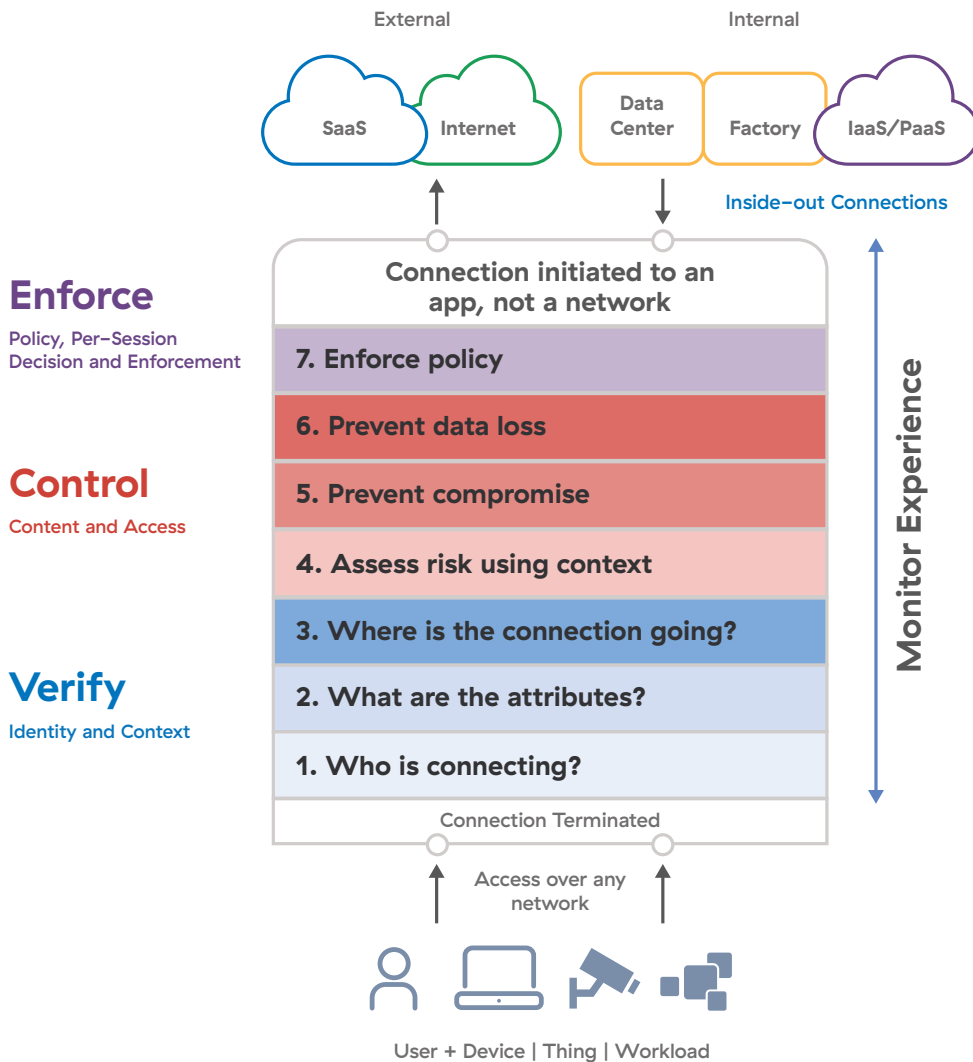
External

Internal

SaaS

Internet

Data Center

Factory

IaaS/PaaS

Inside-out Connections

Enforce

Policy, Per-Session Decision and Enforcement

Connection initiated to an app, not a network

7. Enforce policy

6. Prevent data loss

Control

Content and Access

5. Prevent compromise

4. Assess risk using context

Verify

Identity and Context

3. Where is the connection going?

2. What are the attributes?

1. Who is connecting?

Monitor Experience

Connection Terminated

Access over any network

User + Device | Thing | Workload